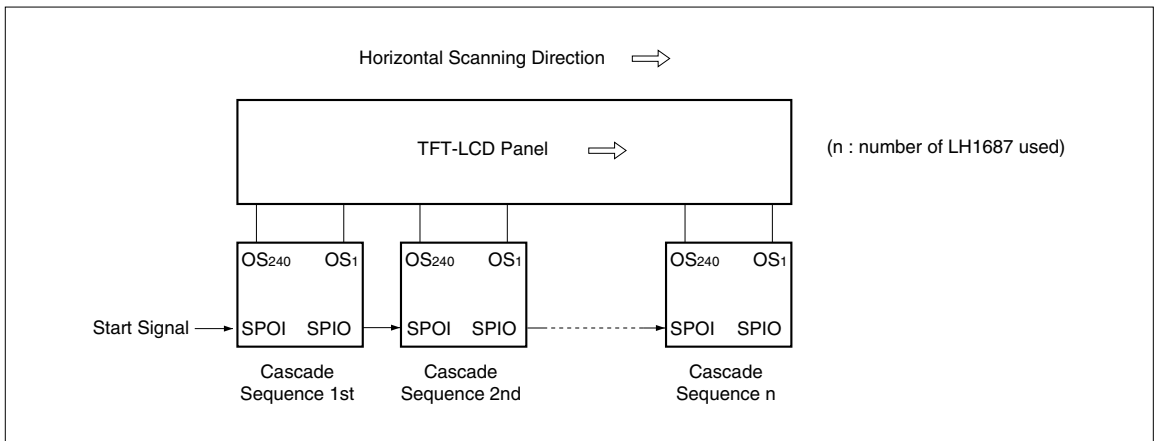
Horizontal Scanning Direction

TFT-LCD Panel

(n : number of LH1687 used)

$OS_{240}$ $OS_1$

$OS_{240}$ $OS_1$

$OS_{240}$ $OS_1$

Start Signal

SPOI SPIO

SPOI SPIO

SPOI SPIO

Cascade Sequence 1st

Cascade Sequence 2nd

Cascade Sequence n